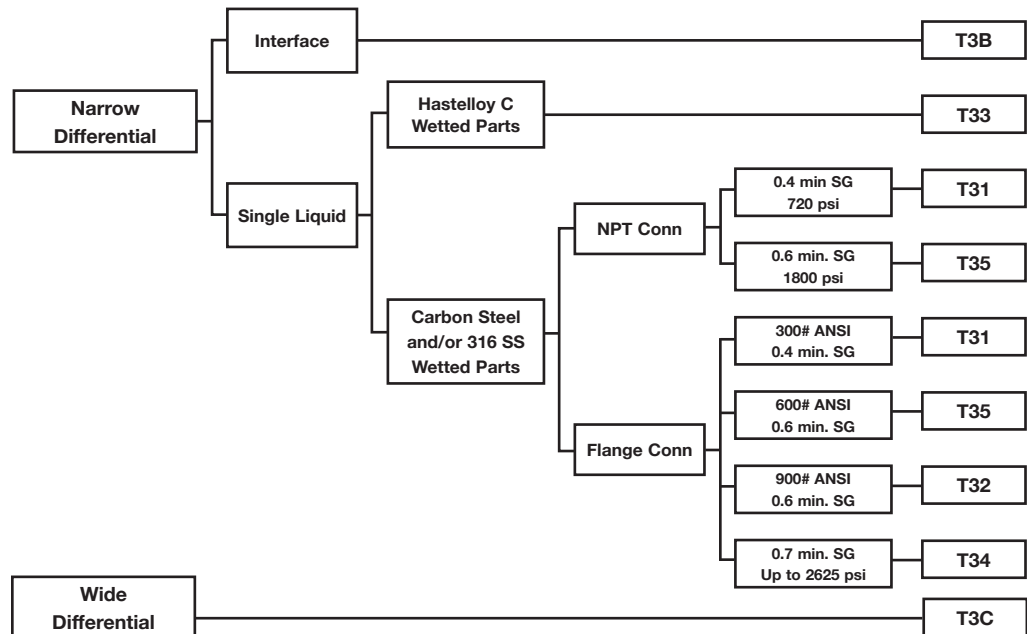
Narrow Differential

Interface

T3B

Single Liquid

Hastelloy C Wetted Parts

T33

Carbon Steel and/or 316 SS Wetted Parts

NPT Conn

0.4 min SG 720 psi

T31

0.6 min. SG 1800 psi

T35

Flange Conn

300# ANSI 0.4 min. SG

T31

600# ANSI 0.6 min. SG

T35

900# ANSI 0.6 min. SG

T32

0.7 min. SG Up to 2625 psi

T34

Wide Differential

T3C